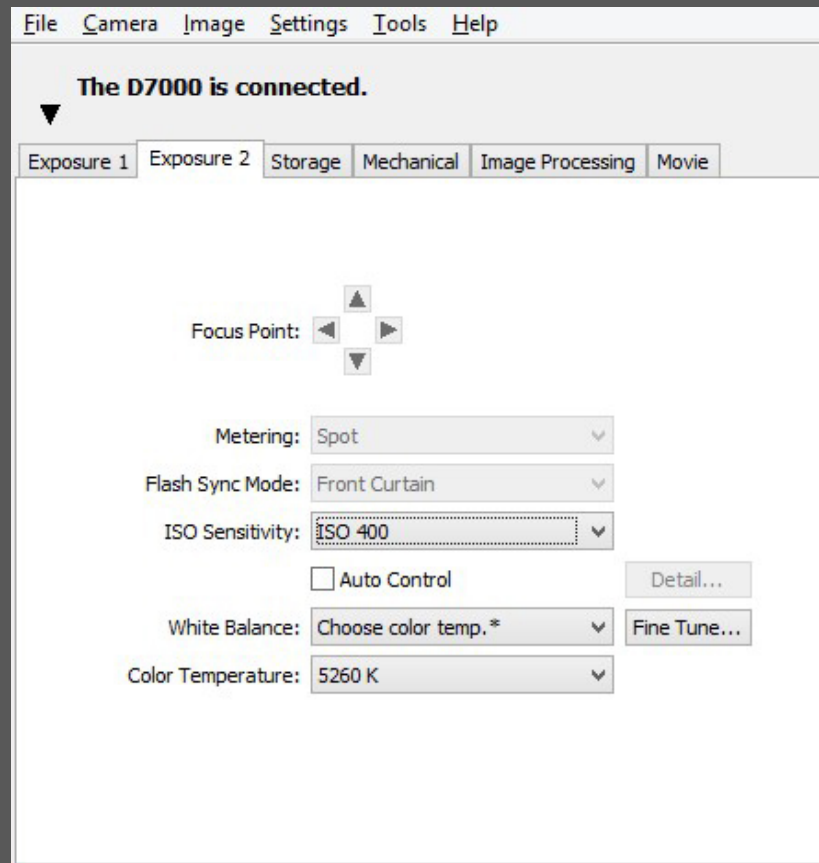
File Camera Image Settings Tools Help

The D7000 is connected.

Exposure 1 | Exposure 2 | Storage | Mechanical | Image Processing | Movie

Focus Point:

Metering: Spot

Flash Sync Mode: Front Curtain

ISO Sensitivity: ISO 400

Auto Control

Detail...

White Balance: Choose color temp.*

Fine Tune...

Color Temperature: 5260 K